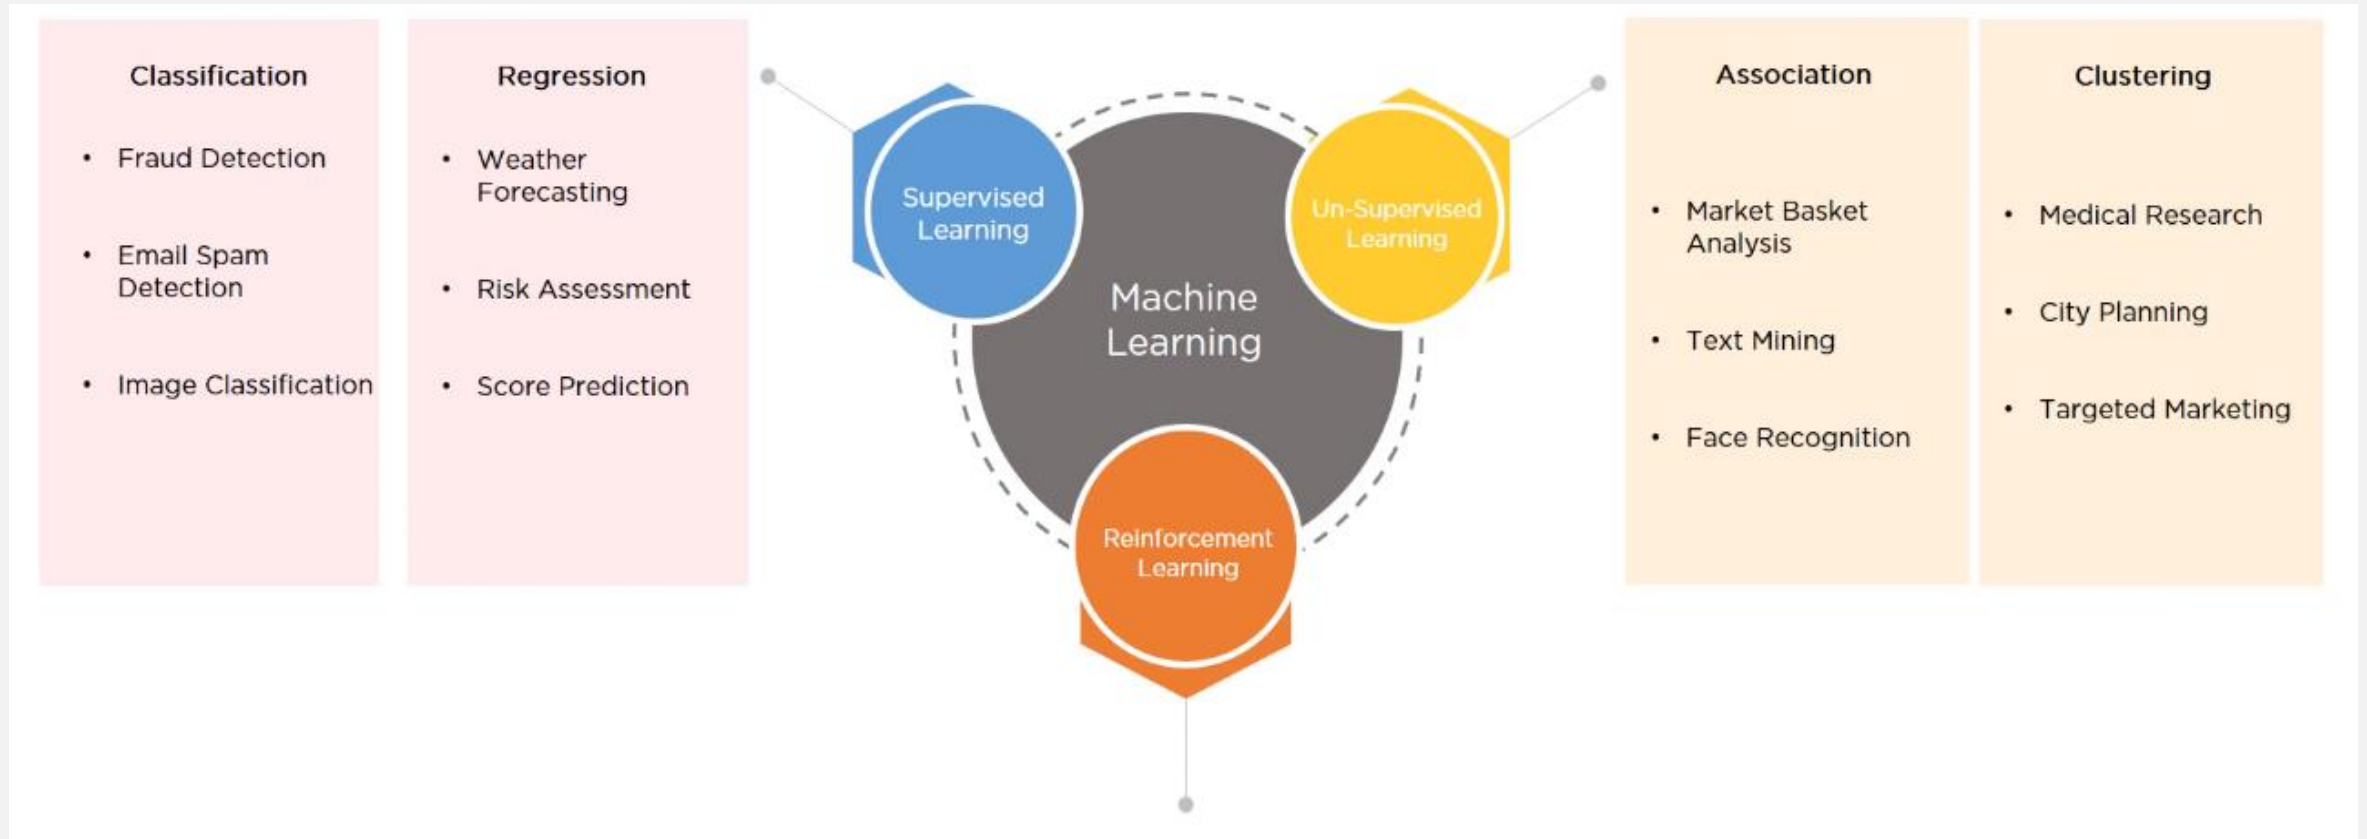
Classification

- Fraud Detection
- Email Spam Detection
- Image Classification

Regression

- Weather Forecasting
- Risk Assessment
- Score Prediction

Supervised Learning

Machine Learning

Un-Supervised Learning

Reinforcement Learning

Association

- Market Basket Analysis
- Text Mining
- Face Recognition

Clustering

- Medical Research
- City Planning
- Targeted Marketing